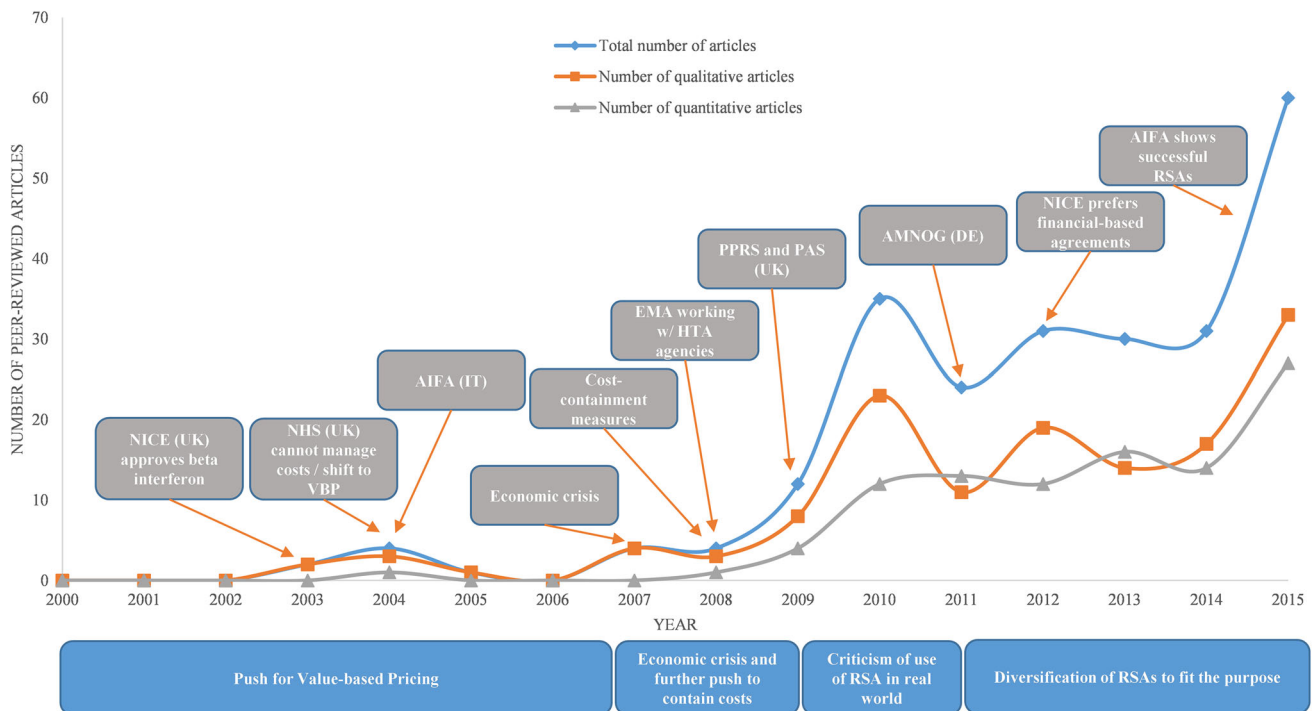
70
60
50
40
30
20
10
0

NUMBER OF PEER-REVIEWED ARTICLES

Total number of articles
Number of qualitative articles
Number of quantitative articles

AIFA shows successful RSAs

NICE prefers financial-based agreements

AMNOG (DE)

PPRS and PAS (UK)

EMA working w/ HTA agencies

Cost-containment measures

AIFA (IT)

NICE (UK) approves beta interferon

NHS (UK) cannot manage costs / shift to VBP

Economic crisis

2000 2001 2002 2003 2004 2005 2006 2007 2008 2009 2010 2011 2012 2013 2014 2015

YEAR

Push for Value-based Pricing

Economic crisis and further push to contain costs

Criticism of use of RSA in real world

Diversification of RSAs to fit the purpose